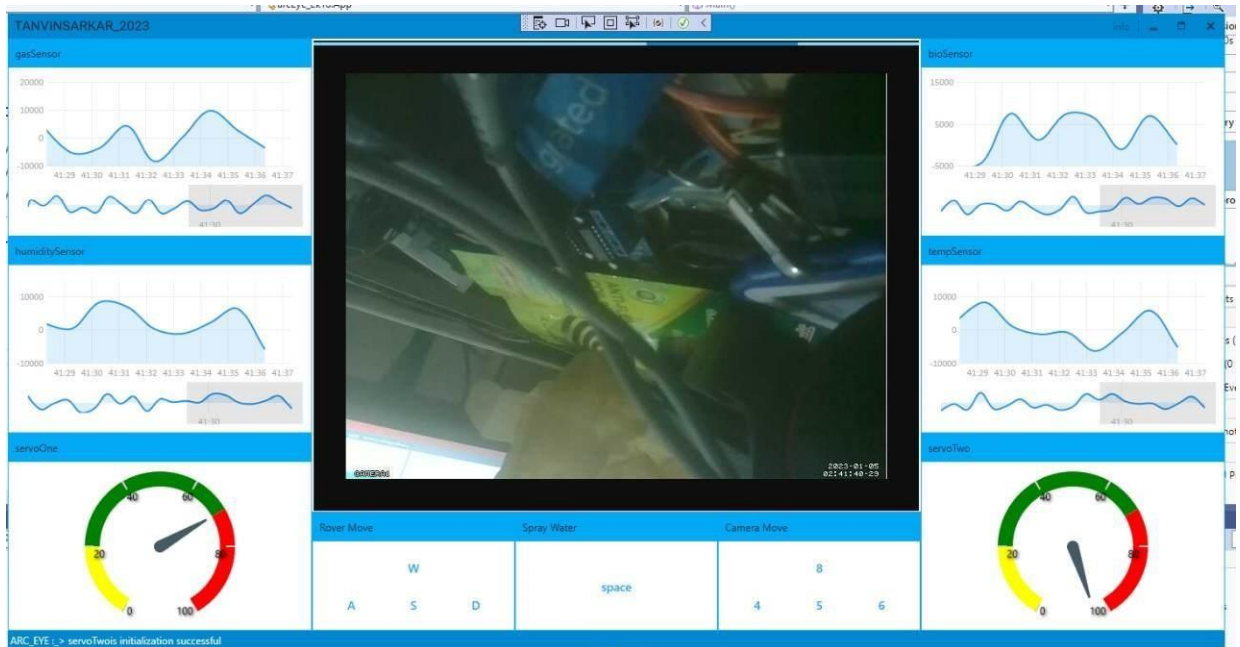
TANVINSARKAR_2023

gasSensor

20000
10000
0
-10000
41:29 41:30 41:31 41:32 41:33 41:34 41:35 41:36 41:37

humiditySensor

10000
0
-10000
41:29 41:30 41:31 41:32 41:33 41:34 41:35 41:36 41:37

servoOne

0 20 40 60 80 100

bioSensor

15000
5000
-5000
41:29 41:30 41:31 41:32 41:33 41:34 41:35 41:36 41:37

tempSensor

10000
0
-10000
41:29 41:30 41:31 41:32 41:33 41:34 41:35 41:36 41:37

servoTwo

0 20 40 60 80 100

CAMERA1
2023-01-05
02:41:40-29

Rover Move
W
A S D

Spray Water
space

Camera Move
8
4 5 6

ARC_EYE :_> servoTwois initialization successful